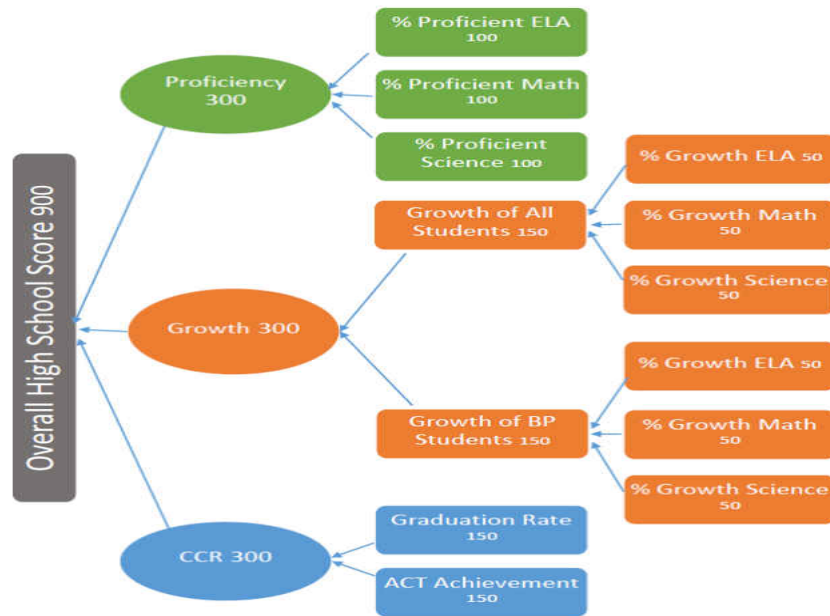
Overall High School Score 900

Proficiency 300

% Proficient ELA 100

% Proficient Math 100

% Proficient Science 100

Growth 300

Growth of All Students 150

% Growth ELA 50

% Growth Math 50

% Growth Science 50

Growth of BP Students 150

% Growth ELA 50

% Growth Math 50

% Growth Science 50

CCR 300

Graduation Rate 150

ACT Achievement 150